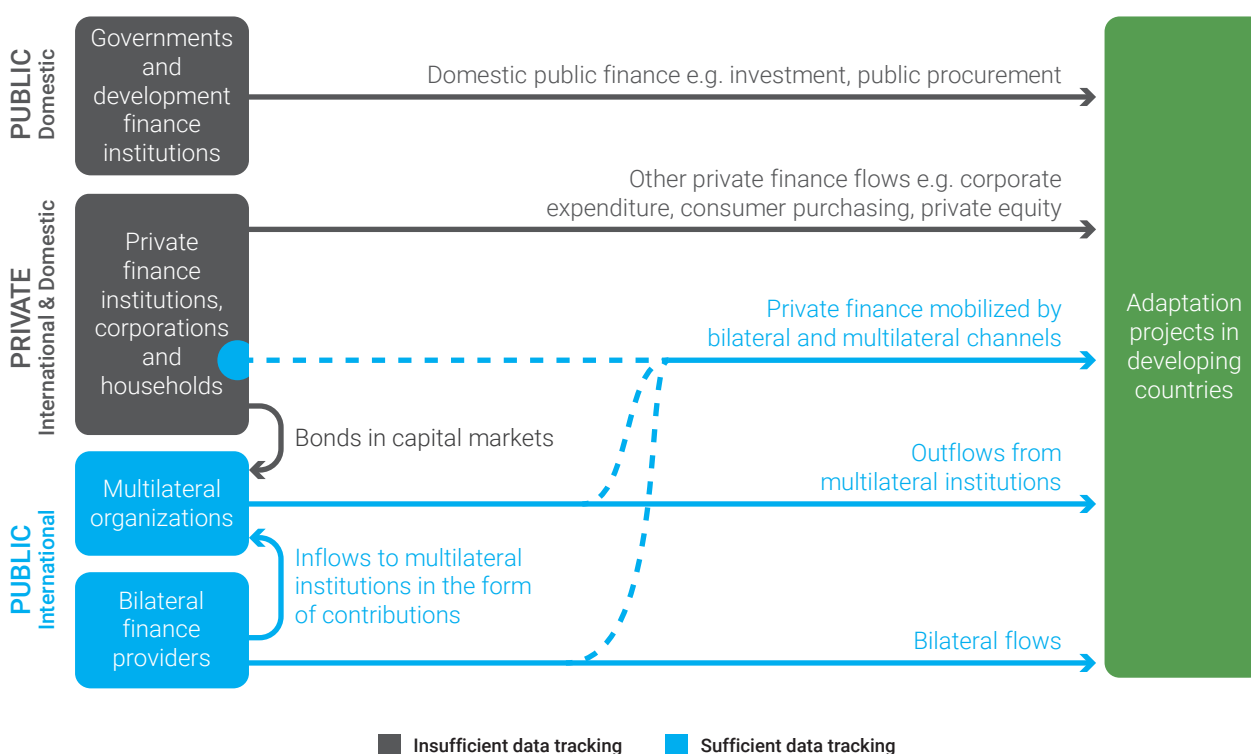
PUBLIC
Domestic

Governments and development finance institutions

Domestic public finance e.g. investment, public procurement

PRIVATE
International & Domestic

Private finance institutions, corporations and households

Other private finance flows e.g. corporate expenditure, consumer purchasing, private equity

Private finance mobilized by bilateral and multilateral channels

Bonds in capital markets

PUBLIC
International

Multilateral organizations

Outflows from multilateral institutions

Inflows to multilateral institutions in the form of contributions

Bilateral finance providers

Bilateral flows

Adaptation projects in developing countries

Insufficient data tracking
Sufficient data tracking